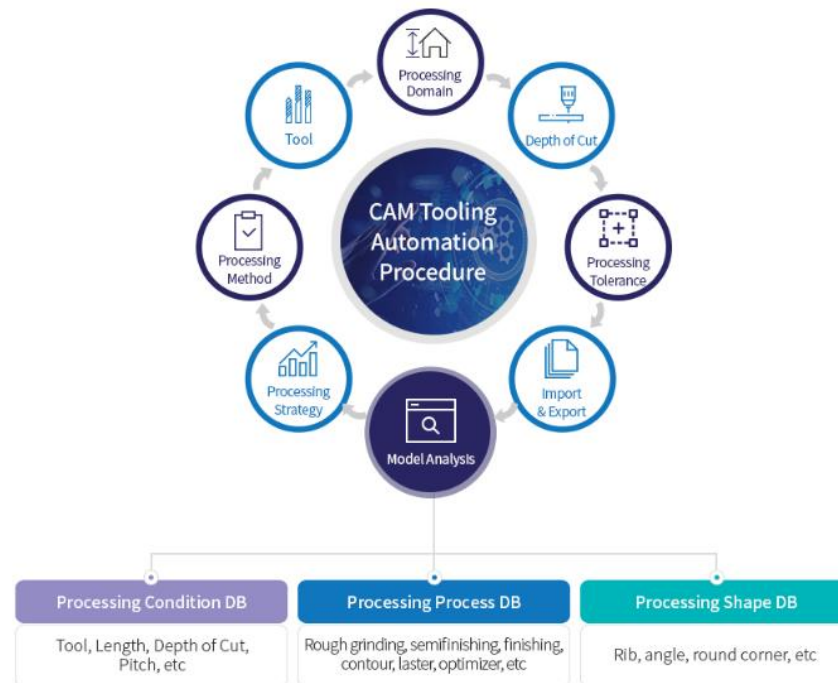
CAM Tooling Automation Procedure

Processing Domain

Depth of Cut

Processing Tolerance

Import & Export

Model Analysis

Processing Strategy

Processing Method

Tool

Processing Condition DB

Tool, Length, Depth of Cut, Pitch, etc

Processing Process DB

Rough grinding, semifinishing, finishing, contour, laster, optimizer, etc

Processing Shape DB

Rib, angle, round corner, etc